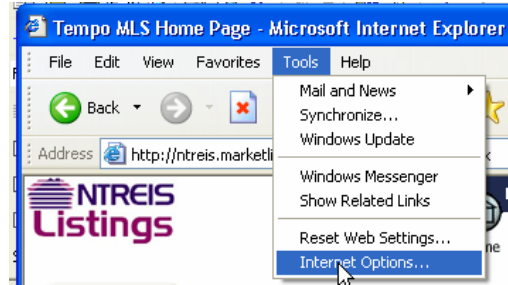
Tempo MLS Home Page - Microsoft Internet Explorer

File Edit View Favorites Tools Help

Back

Address http://ntreis.marketli

NTREIS Listings

Mail and News
Synchronize...
Windows Update

Windows Messenger
Show Related Links

Reset Web Settings...
Internet Options...